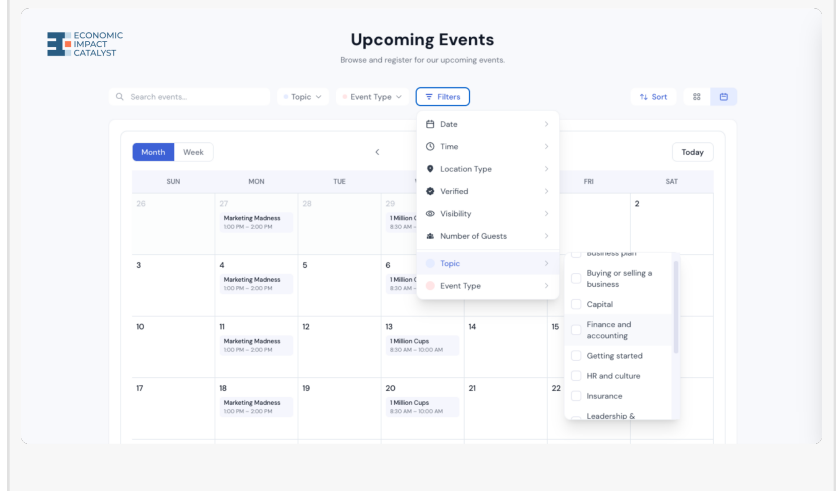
ECONOMIC IMPACT CATALYST

Upcoming Events

Browse and register for our upcoming events.

Search events...

Topic

Event Type

Filters

Sort

Month Week

Today

| SUN | MON | TUE | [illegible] | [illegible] | FRI | SAT |
|---|---|---|---|---|---|---|
| 26 | 27 Marketing Madness 1:00 PM – 2:00 PM | 28 | 29 1 Million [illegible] 8:30 AM – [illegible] | | | 2 |
| 3 | 4 Marketing Madness 1:00 PM – 2:00 PM | 5 | 6 1 Million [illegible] 8:30 AM – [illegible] | | | |
| 10 | 11 Marketing Madness 1:00 PM – 2:00 PM | 12 | 13 1 Million Cups 8:30 AM – 10:00 AM | 14 | 15 | |
| 17 | 18 Marketing Madness 1:00 PM – 2:00 PM | 19 | 20 1 Million Cups 8:30 AM – 10:00 AM | 21 | 22 | |

Date
Time
Location Type
Verified
Visibility
Number of Guests
Topic
Event Type

Business plan
Buying or selling a business
Capital
Finance and accounting
Getting started
HR and culture
Insurance
Leadership &